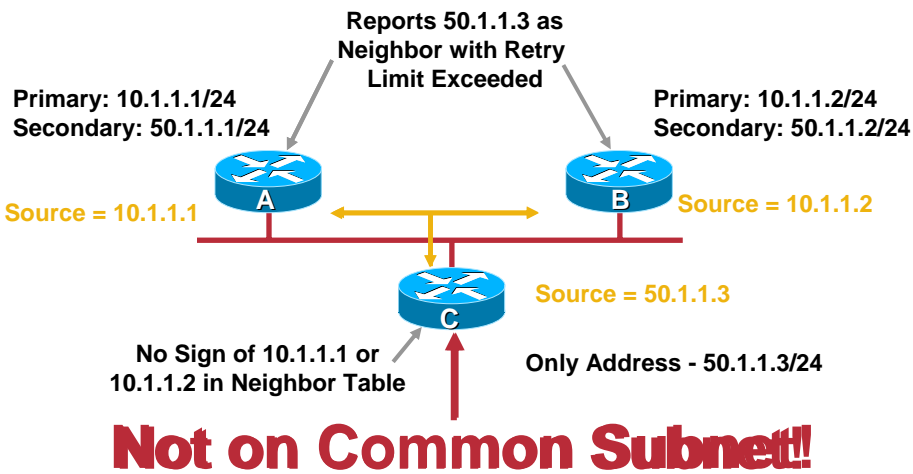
Reports 50.1.1.3 as Neighbor with Retry Limit Exceeded

Primary: 10.1.1.1/24
Secondary: 50.1.1.1/24

Primary: 10.1.1.2/24
Secondary: 50.1.1.2/24

A

B

Source = 10.1.1.1

Source = 10.1.1.2

Source = 50.1.1.3

C

No Sign of 10.1.1.1 or 10.1.1.2 in Neighbor Table

Only Address - 50.1.1.3/24

Not on Common Subnet!